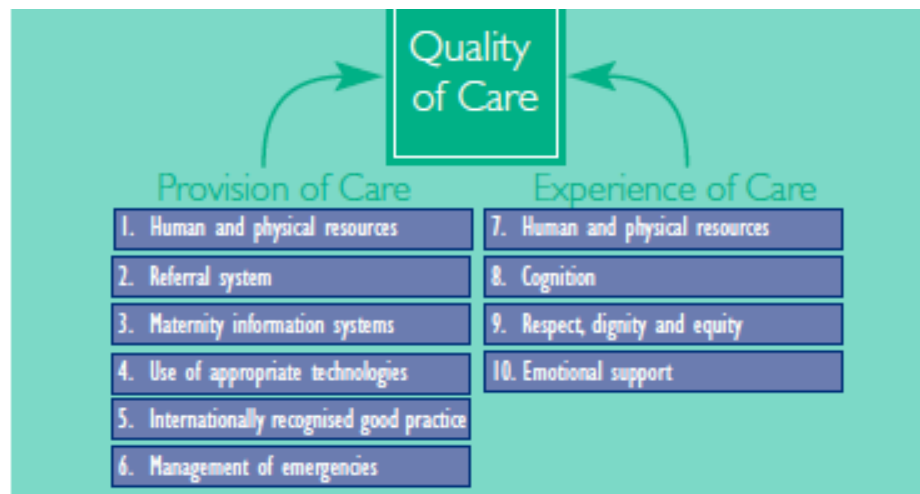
Quality of Care

Provision of Care

1. Human and physical resources

2. Referral system

3. Maternity information systems

4. Use of appropriate technologies

5. Internationally recognised good practice

6. Management of emergencies

Experience of Care

7. Human and physical resources

8. Cognition

9. Respect, dignity and equity

10. Emotional support